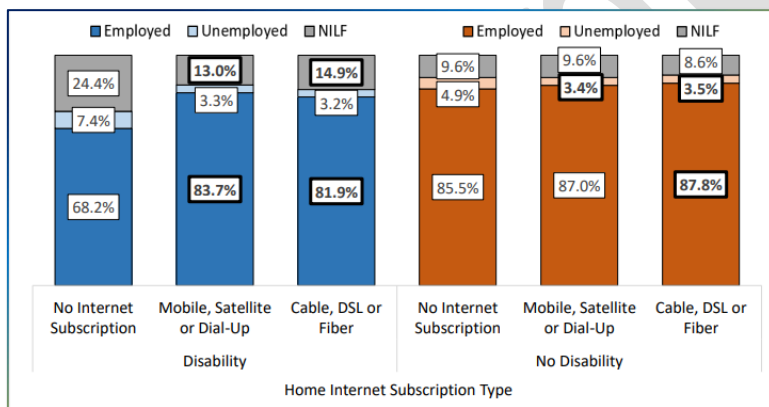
Employed Unemployed NILF

Employed Unemployed NILF

24.4%
7.4%
68.2%

13.0%
3.3%
83.7%

14.9%
3.2%
81.9%

9.6%
4.9%
85.5%

9.6%
3.4%
87.0%

8.6%
3.5%
87.8%

| No Internet Subscription | Mobile, Satellite or Dial-Up | Cable, DSL or Fiber | No Internet Subscription | Mobile, Satellite or Dial-Up | Cable, DSL or Fiber |
|---|---|---|---|---|---|

Disability

No Disability

Home Internet Subscription Type